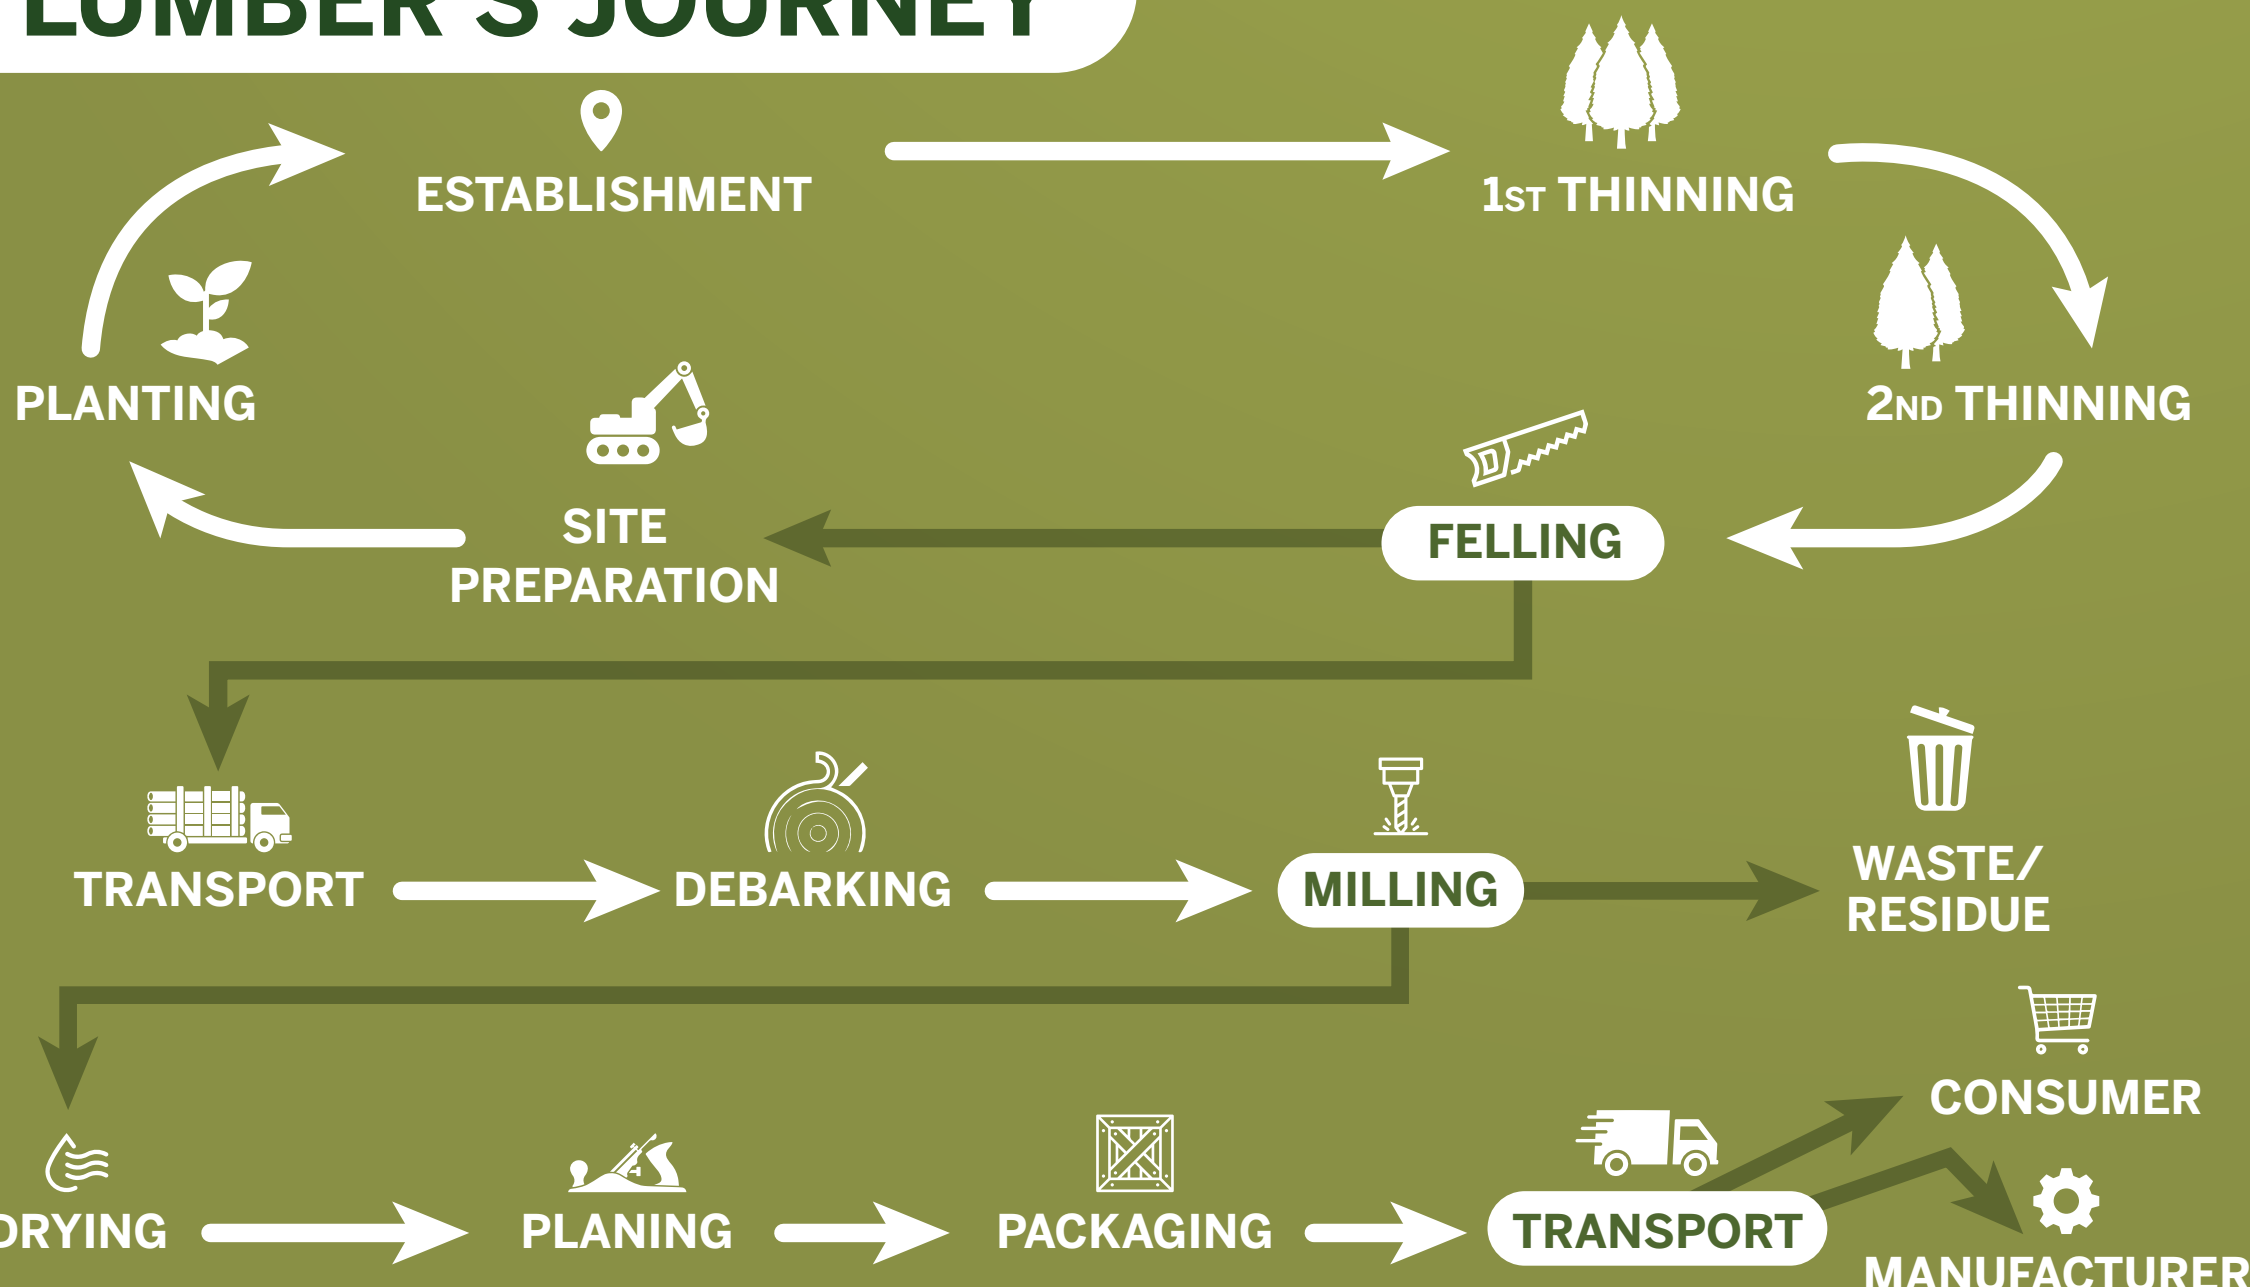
LUMBER'S JOURNEY

ESTABLISHMENT

1ST THINNING

PLANTING

2ND THINNING

SITE PREPARATION

FELLING

TRANSPORT

DEBARKING

MILLING

WASTE/ RESIDUE

CONSUMER

DRYING

PLANING

PACKAGING

TRANSPORT

MANUFACTURER